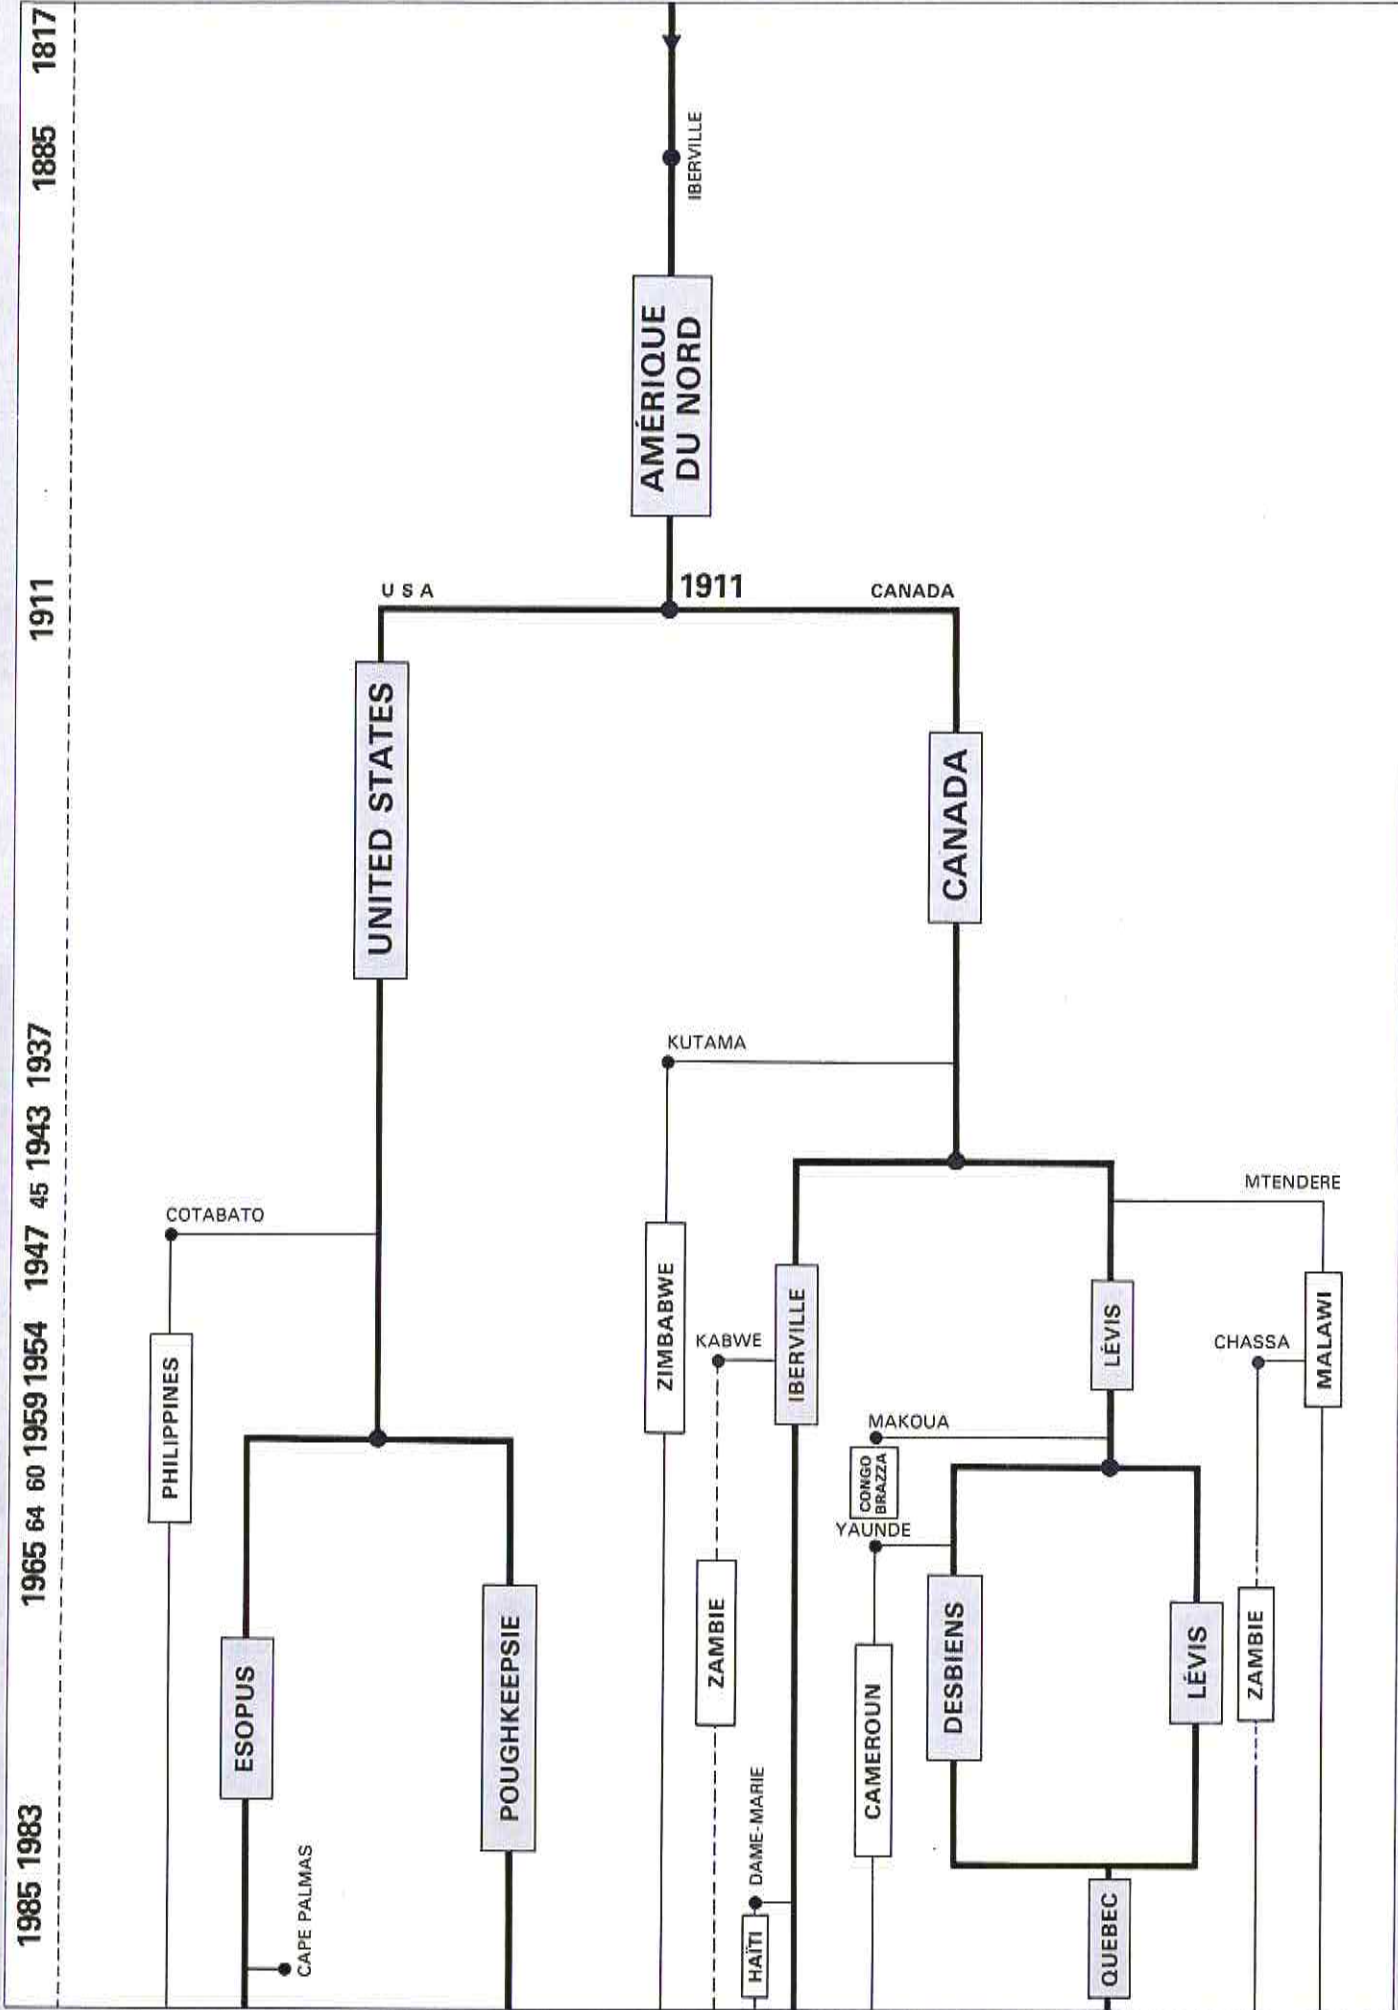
1817 1885 1911 1937 1943 45 1947 1954 1959 60 64 1965 1983 1985

IBERVILLE

AMÉRIQUE DU NORD

1911

U S A

CANADA

UNITED STATES

CANADA

KUTAMA

MTENDERE

COTABATO

ZIMBABWE

IBERVILLE

LÉVIS

MALAWI

KABWE

CHASSA

PHILIPPINES

MAKOUA

CONGO BRAZZA

YAUNDE

ESOPUS

POUGHKEEPSIE

ZAMBIE

CAMEROUN

DESBIENS

LÉVIS

ZAMBIE

DAME-MARIE

CAPE PALMAS

HAÏTI

QUEBEC